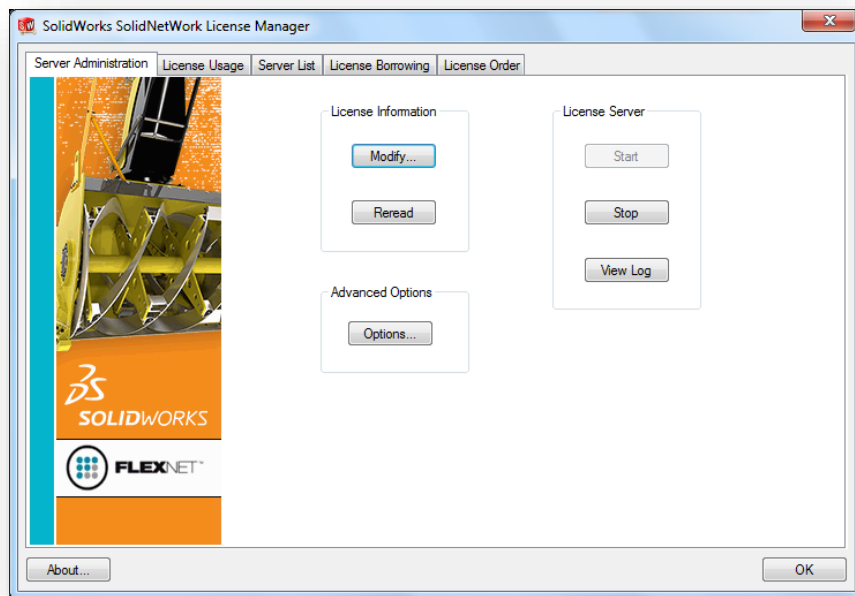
SolidWorks SolidNetWork License Manager

Server Administration
License Usage
Server List
License Borrowing
License Order

SOLIDWORKS

FLEXNET

License Information
Modify...
Reread

Advanced Options
Options...

License Server
Start
Stop
View Log

About...
OK